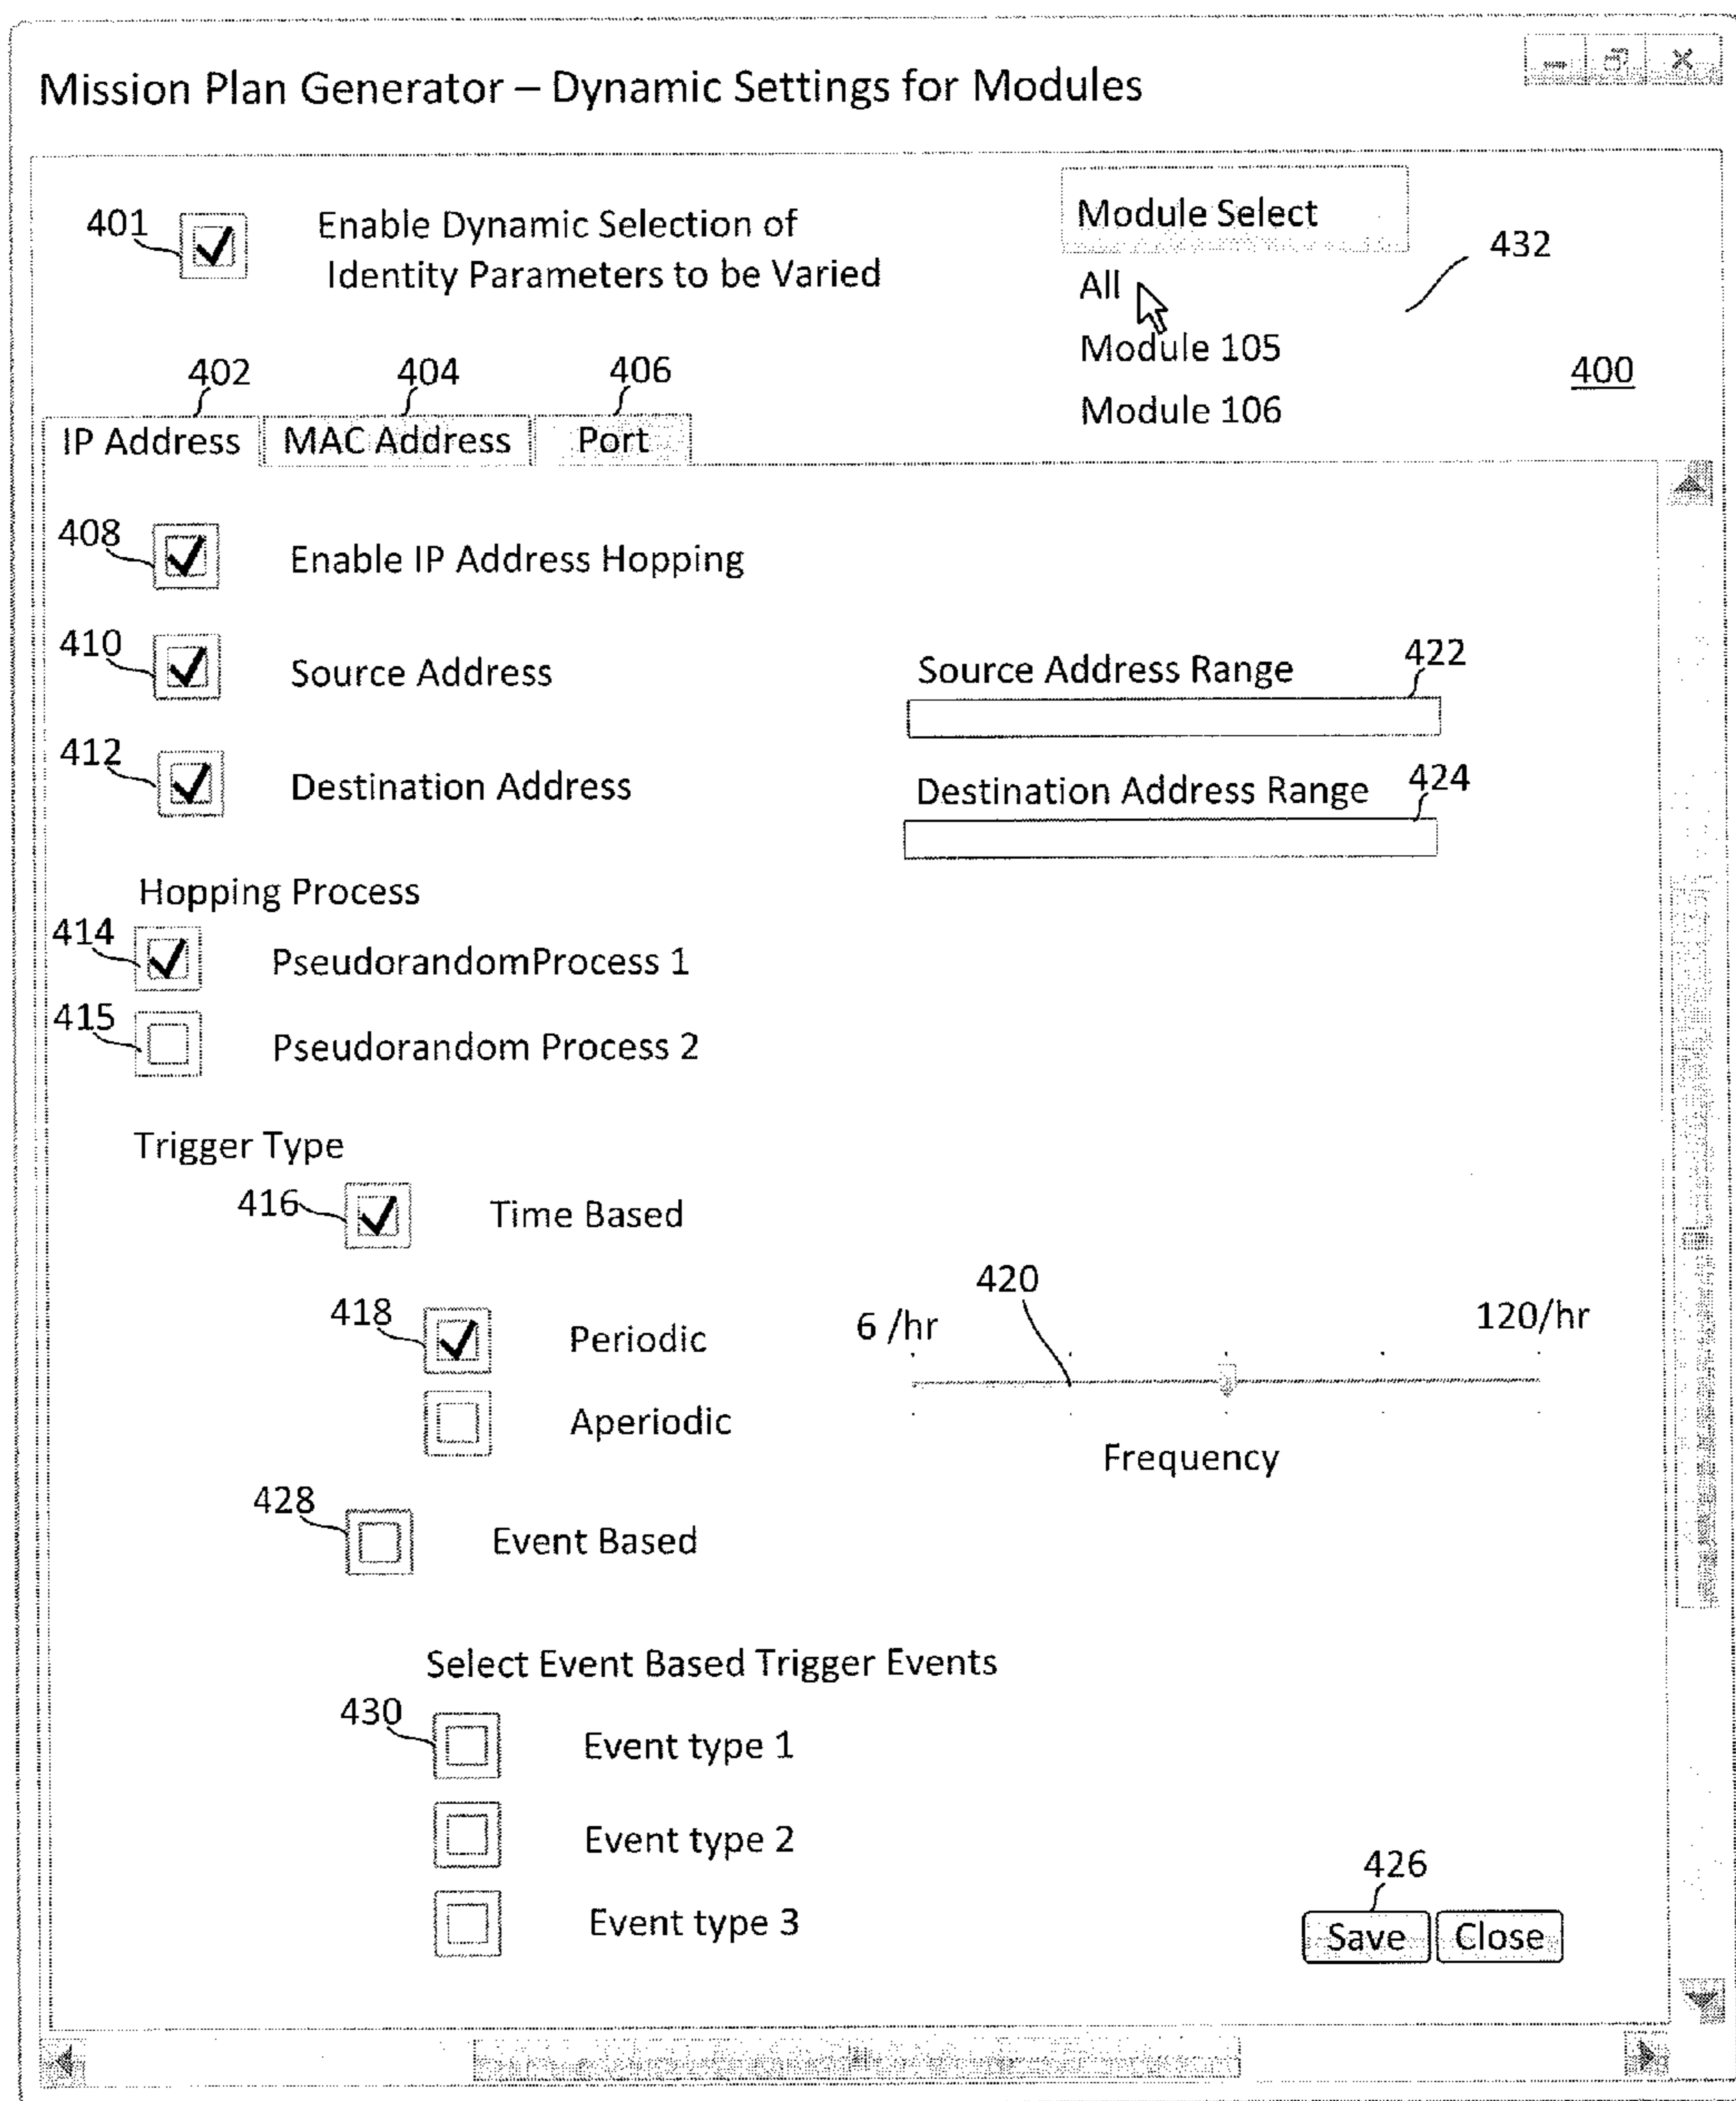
Mission Plan Generator – Dynamic Settings for Modules

401 Enable Dynamic Selection of Identity Parameters to be Varied

Module Select

All

Module 105

Module 106

432

400

402 404 406

IP Address MAC Address Port

408 Enable IP Address Hopping

410 Source Address

Source Address Range 422

412 Destination Address

Destination Address Range 424

Hopping Process

414 PseudorandomProcess 1

415 Pseudorandom Process 2

Trigger Type

416 Time Based

418 Periodic

420

6 /hr

120/hr

Aperiodic

Frequency

428 Event Based

Select Event Based Trigger Events

430 Event type 1

Event type 2

Event type 3

426

Save Close